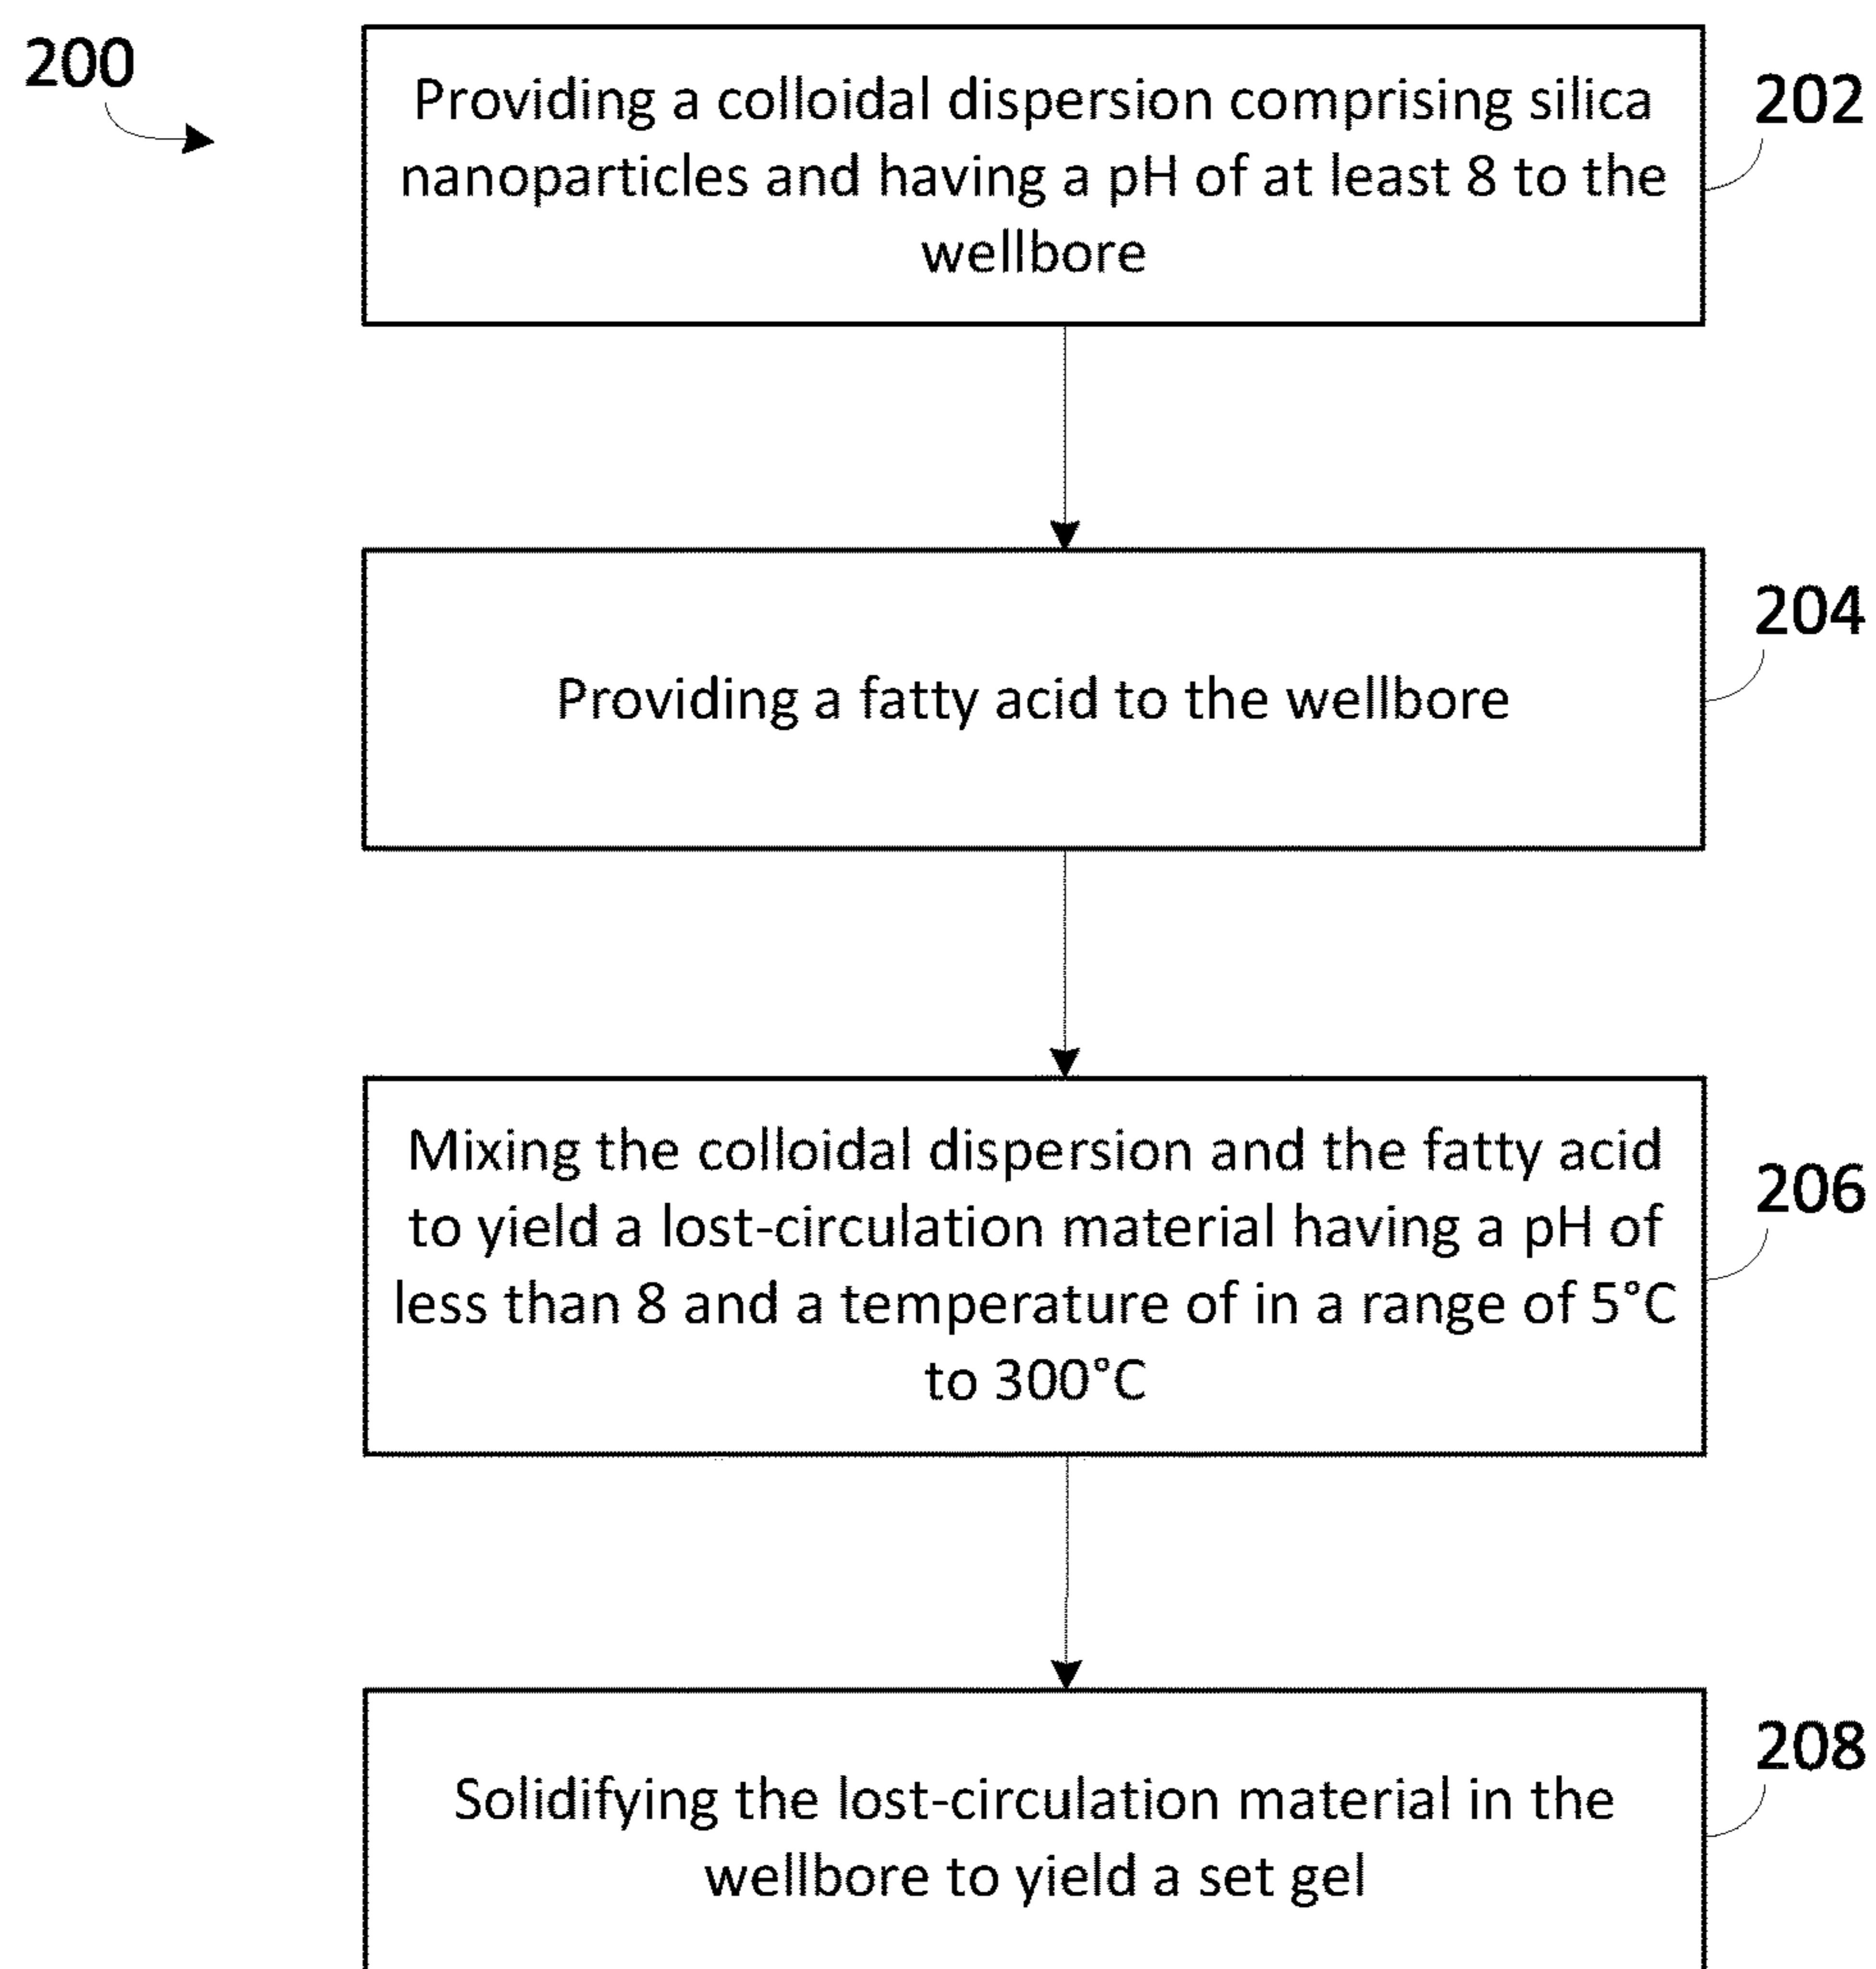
200

Providing a colloidal dispersion comprising silica nanoparticles and having a pH of at least 8 to the wellbore

202

Providing a fatty acid to the wellbore

204

Mixing the colloidal dispersion and the fatty acid to yield a lost-circulation material having a pH of less than 8 and a temperature of in a range of 5°C to 300°C

206

Solidifying the lost-circulation material in the wellbore to yield a set gel

208